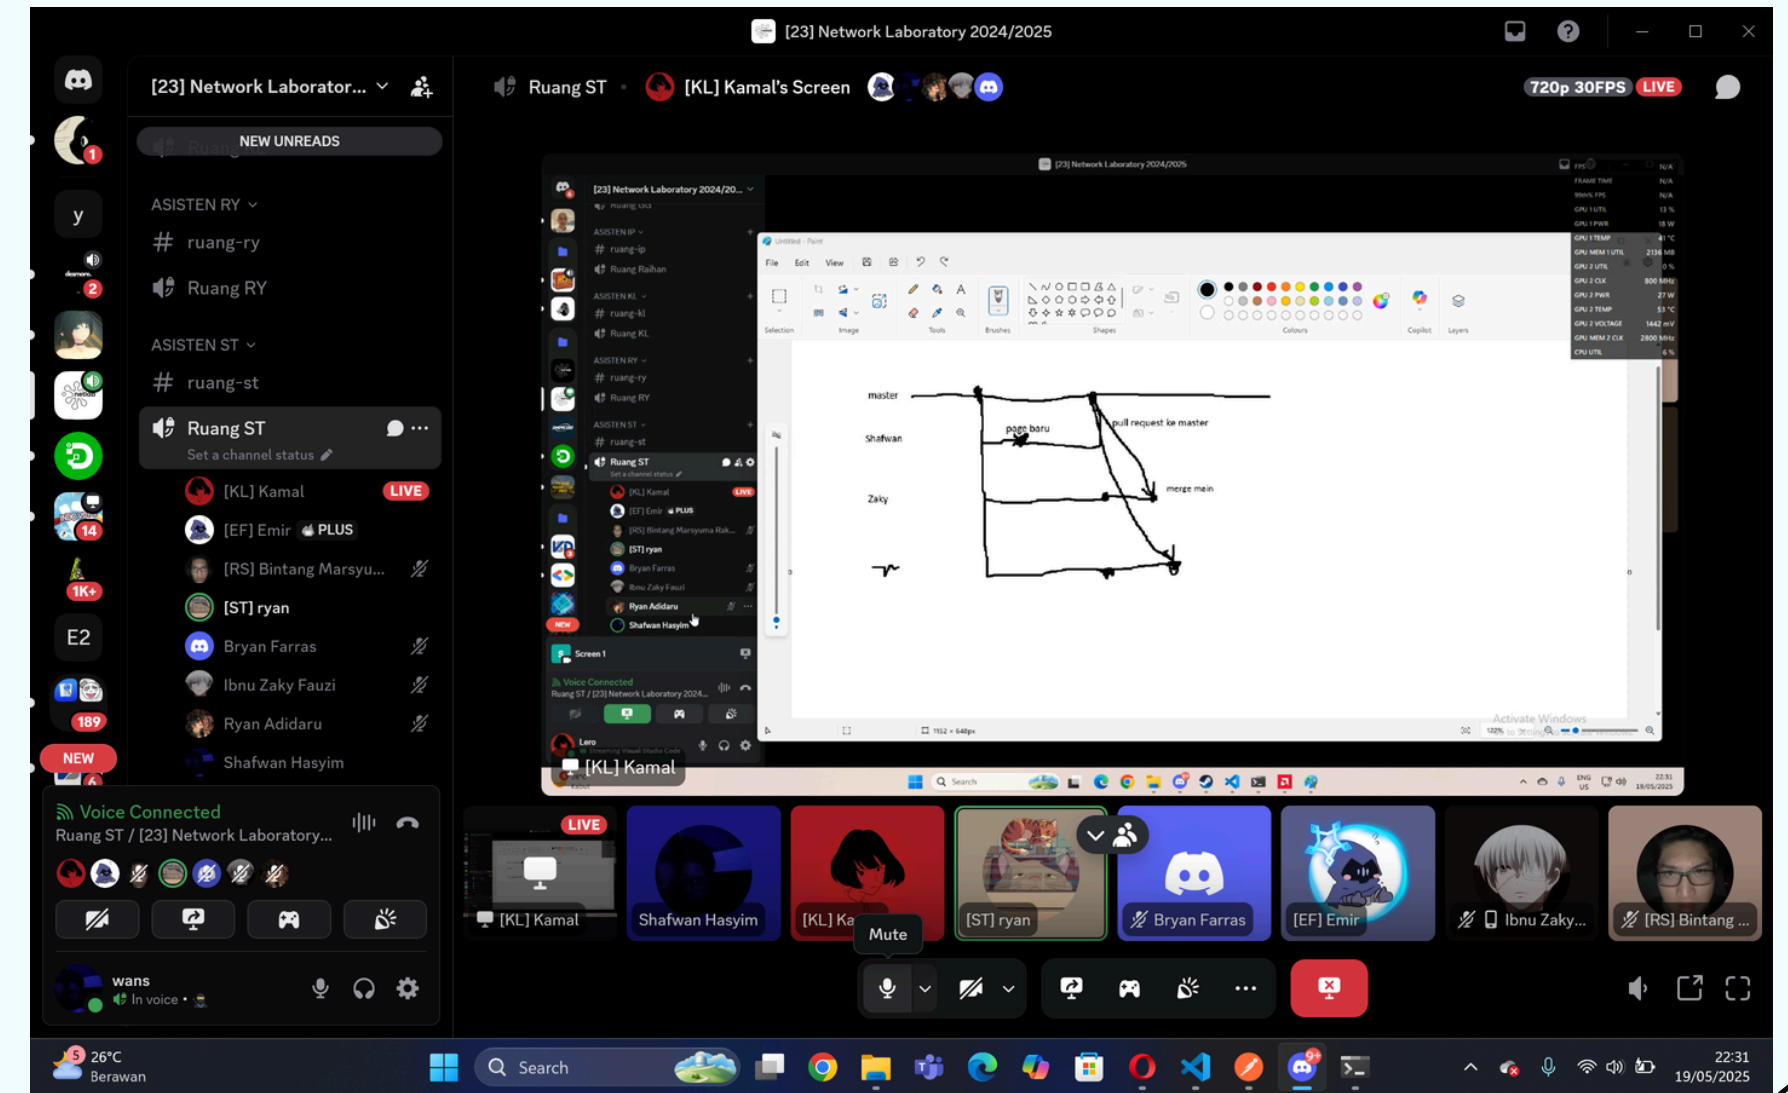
[23] Network Laboratory 2024/2025

1
y
2
14
1K+
E2
189
NEW

[23] Network Laborator...
NEW UNREADS
ASISTEN RY
# ruang-ry
Ruang RY
ASISTEN ST
# ruang-st
Ruang ST
Set a channel status
[KL] Kamal LIVE
[EF] Emir PLUS
[RS] Bintang Marsyu...
[ST] ryan
Bryan Farras
Ibnu Zaky Fauzi
Ryan Adidaru
Shafwan Hasyim

Voice Connected
Ruang ST / [23] Network Laboratory...

wans
In voice •

Ruang ST • [KL] Kamal's Screen
720p 30FPS LIVE

File Edit View
master
Shafwan
Zaky
page baru
pull request ke master
merge main
[KL] Kamal

LIVE
[KL] Kamal
Shafwan Hasyim
[KL] Ka
[ST] ryan
Bryan Farras
[EF] Emir
Ibnu Zaky...
[RS] Bintang ...
Mute

26°C
Berawan
Search
22:31
19/05/2025